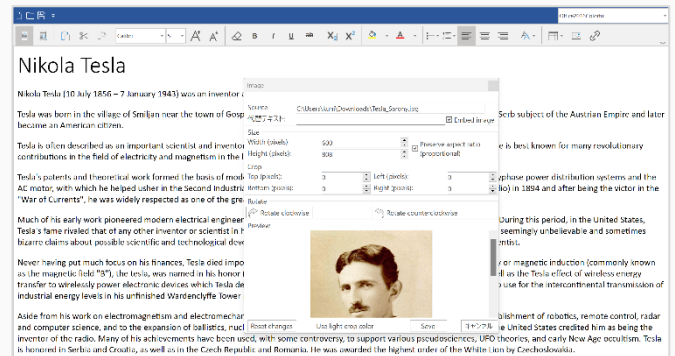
Calibri

Nikola Tesla

Nikola Tesla (10 July 1856 – 7 January 1943) was an inventor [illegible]

Tesla was born in the village of Smiljan near the town of Gospić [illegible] Serb subject of the Austrian Empire and later became an American citizen.

Tesla is often described as an important scientist and inventor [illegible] is best known for many revolutionary contributions in the field of electricity and magnetism in the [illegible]

Tesla's patents and theoretical work formed the basis of modern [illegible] polyphase power distribution systems and the AC motor, with which he helped usher in the Second Industrial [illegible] in 1894 and after being the victor in the "War of Currents", he was widely respected as one of the great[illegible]

Much of his early work pioneered modern electrical engineering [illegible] During this period, in the United States, Tesla's fame rivaled that of any other inventor or scientist in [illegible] seemingly unbelievable and sometimes bizarre claims about possible scientific and technological dev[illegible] scientist.

Never having put much focus on his finances, Tesla died impo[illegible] or magnetic induction (commonly known as the magnetic field "B"), the tesla, was named in his honor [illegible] as the Tesla effect of wireless energy transfer to wirelessly power electronic devices which Tesla de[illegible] to use for the intercontinental transmission of industrial energy levels in his unfinished Wardenclyffe Tower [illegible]

Aside from his work on electromagnetism and electromechani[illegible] establishment of robotics, remote control, radar and computer science, and to the expansion of ballistics, nucl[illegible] the United States credited him as being the inventor of the radio. Many of his achievements have been used, with some controversy, to support various pseudosciences, UFO theories, and early New Age occultism. Tesla is honored in Serbia and Croatia, as well as in the Czech Republic and Romania. He was awarded the highest order of the White Lion by Czechoslovakia.

Image
Source: C:\Users\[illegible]\Downloads\Tesla_Sarony.jpg
代替テキスト:
Embed in page
Size
Width (pixels): 600
Height (pixels): 808
Preserve aspect ratio (proportional)
Crop
Top (pixels): 0
Left (pixels): 0
Bottom (pixels): 0
Right (pixels): 0
Rotate
Rotate clockwise
Rotate counterclockwise
Preview
Reset changes
Use light crop color
Save
キャンセル